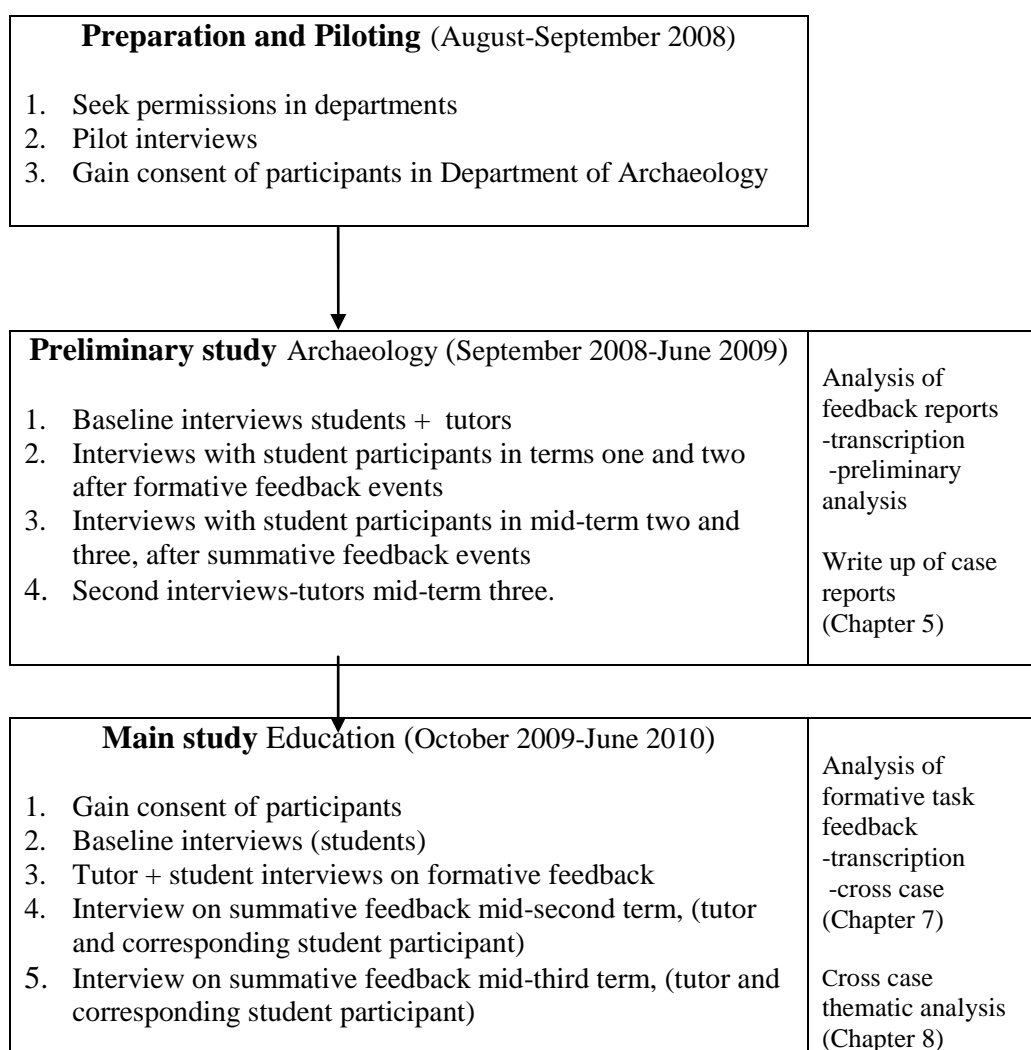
**Preparation and Piloting** (August-September 2008)

1. Seek permissions in departments
2. Pilot interviews
3. Gain consent of participants in Department of Archaeology

**Preliminary study** Archaeology (September 2008-June 2009)

1. Baseline interviews students + tutors
2. Interviews with student participants in terms one and two after formative feedback events
3. Interviews with student participants in mid-term two and three, after summative feedback events
4. Second interviews-tutors mid-term three.

Analysis of feedback reports
-transcription
-preliminary analysis

Write up of case reports (Chapter 5)

**Main study** Education (October 2009-June 2010)

1. Gain consent of participants
2. Baseline interviews (students)
3. Tutor + student interviews on formative feedback
4. Interview on summative feedback mid-second term, (tutor and corresponding student participant)
5. Interview on summative feedback mid-third term, (tutor and corresponding student participant)

Analysis of formative task feedback
-transcription
-cross case
(Chapter 7)

Cross case thematic analysis (Chapter 8)